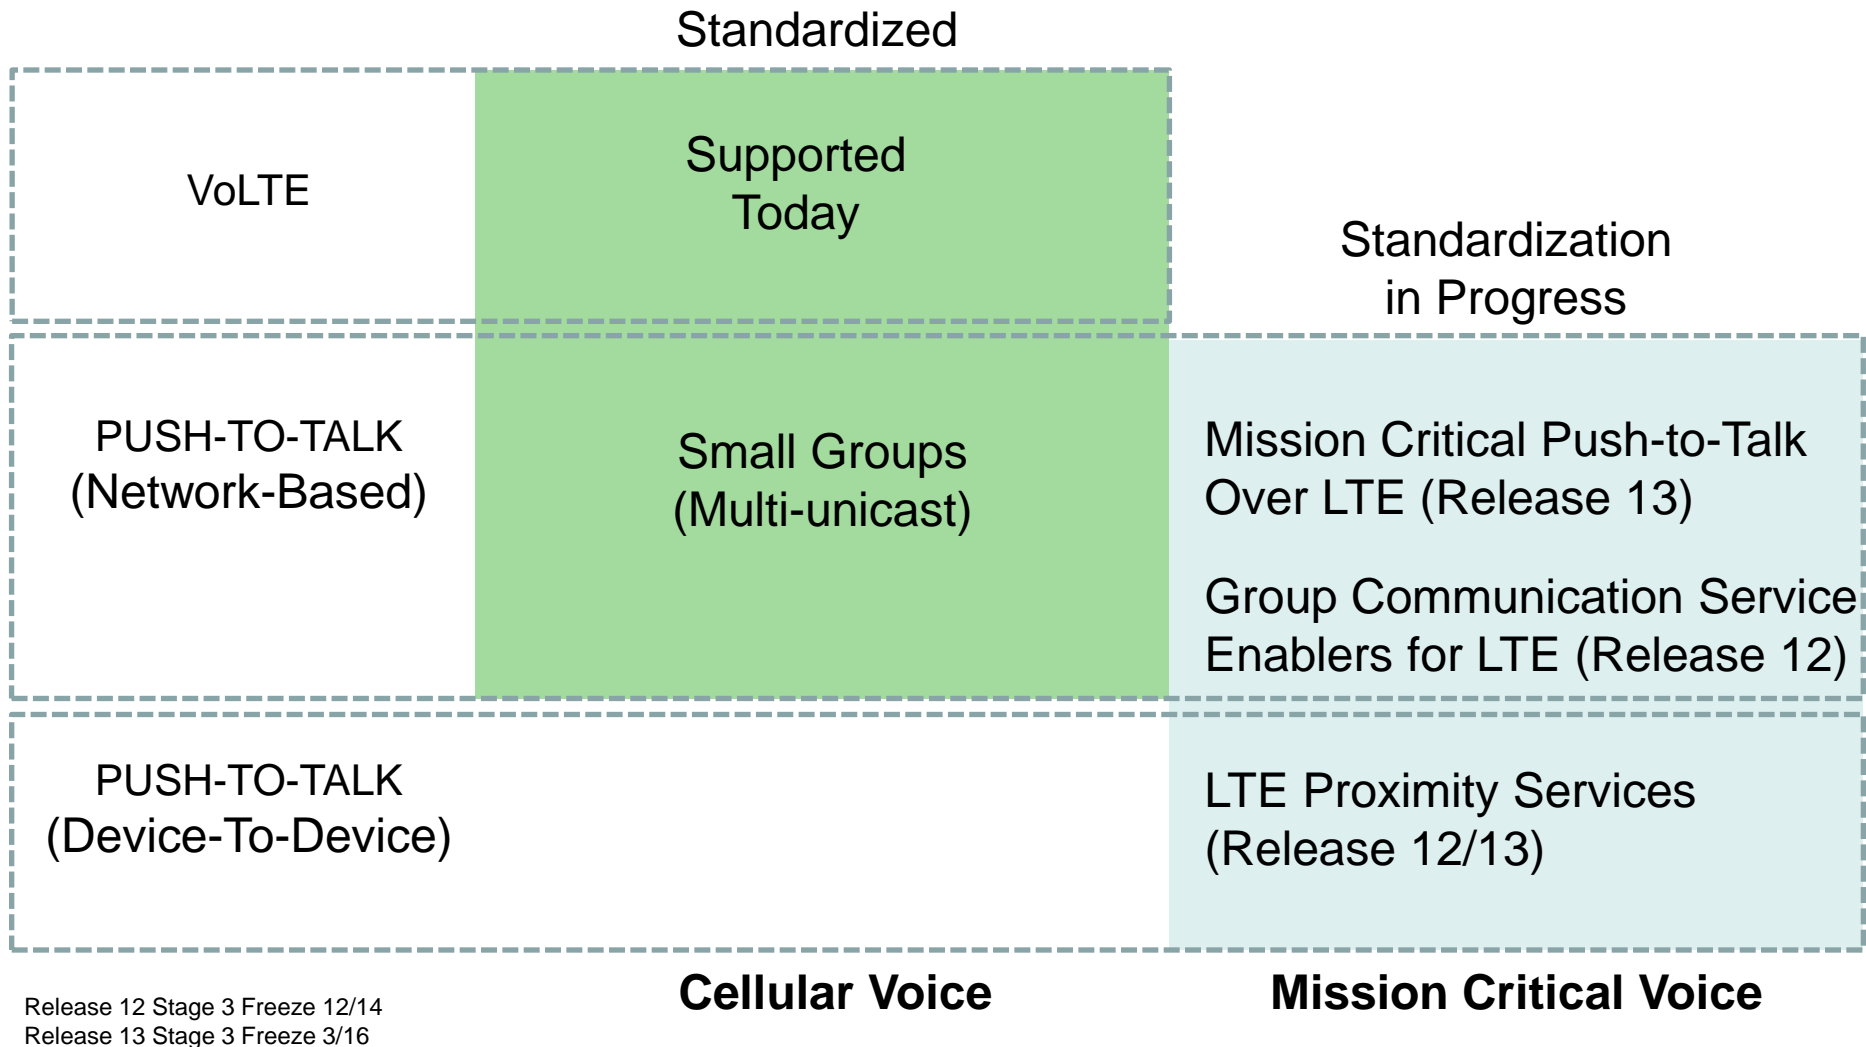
Standardized

VoLTE

Supported Today

Standardization in Progress

PUSH-TO-TALK (Network-Based)

Small Groups (Multi-unicast)

Mission Critical Push-to-Talk Over LTE (Release 13)

Group Communication Service Enablers for LTE (Release 12)

PUSH-TO-TALK (Device-To-Device)

LTE Proximity Services (Release 12/13)

Release 12 Stage 3 Freeze 12/14
Release 13 Stage 3 Freeze 3/16

Cellular Voice

Mission Critical Voice